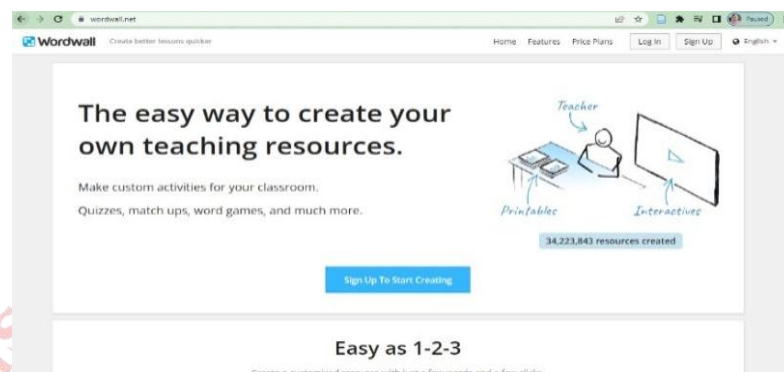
wordwall.net

Paused

Wordwall Create better lessons quicker

Home Features Price Plans Log In Sign Up English

The easy way to create your own teaching resources.

Make custom activities for your classroom.

Quizzes, match ups, word games, and much more.

Teacher

Printables

Interactives

34,223,843 resources created

Sign Up To Start Creating

Easy as 1-2-3

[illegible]